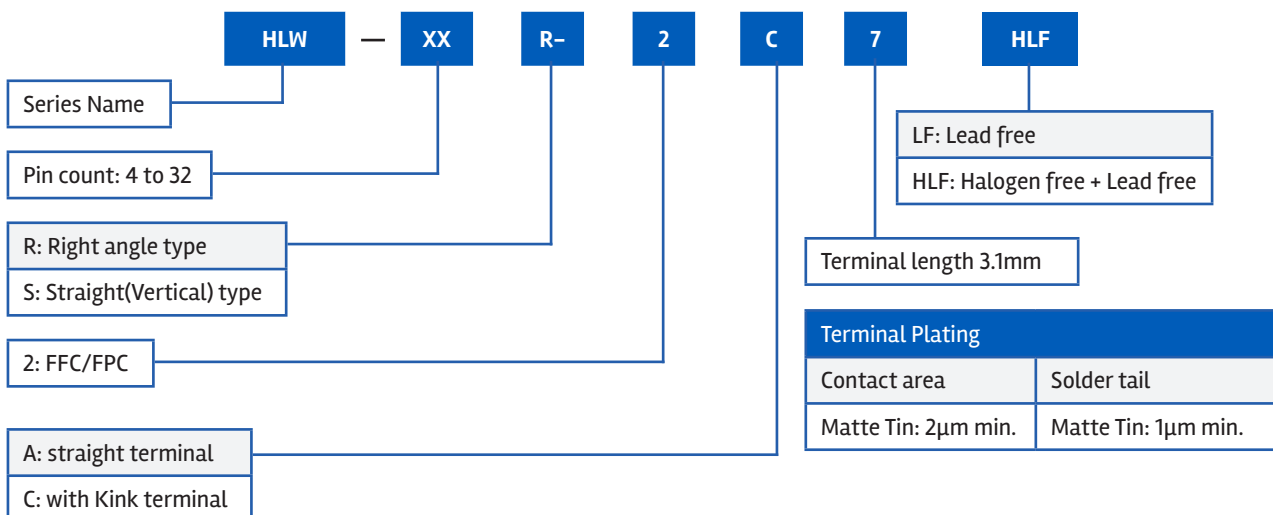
HLW — XX R- 2 C 7 HLF

Series Name

Pin count: 4 to 32

R: Right angle type

S: Straight(Vertical) type

2: FFC/FPC

A: straight terminal

C: with Kink terminal

LF: Lead free

HLF: Halogen free + Lead free

Terminal length 3.1mm

| Terminal Plating | |
|---|---|
| Contact area | Solder tail |
| Matte Tin: 2μm min. | Matte Tin: 1μm min. |